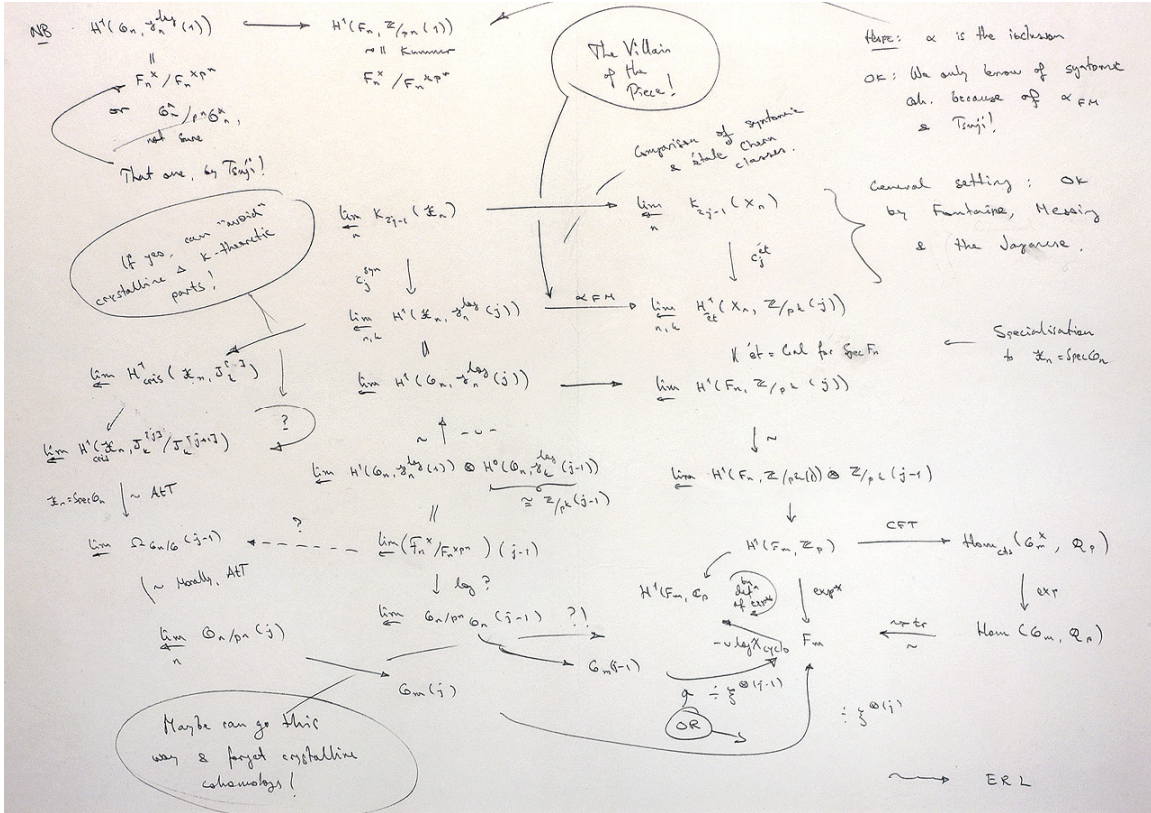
NB · $H^1(\mathcal{O}_n, \mathcal{S}_n^{\log}(1))$ ⟶ $H^1(F_n, \mathbb{Z}/p^n(1))$
|| $\wr$|| Kummer
$F_n^\times / F_n^{\times p^n}$ $F_n^\times / F_n^{\times p^n}$
or $\hat{\mathcal{O}}_n / p^n \hat{\mathcal{O}}_n^\times$, not sure
That one, by Tsuji!

The Villain of the Piece!

Hope: $\alpha$ is the inclusion
OK: We only know of syntomic coh. because of $\alpha_{FM}$ & Tsuji!

Comparison of syntomic & étale Chern classes.

General setting: OK by Fontaine, Messing & the Japanese.

If yes, can "avoid" crystalline & K-theoretic parts!

$\varprojlim_n K_{2j-1}(\mathfrak{X}_n)$ ⟶ $\varprojlim_n K_{2j-1}(X_n)$

$c_j^{syn}$ ↓ ↓ $c_j^{et}$

$\varprojlim_{n,k} H^1(\mathfrak{X}_n, \mathcal{S}_n^{\log}(j))$ $\xrightarrow{\alpha FM}$ $\varprojlim_{n,k} H^1_{et}(X_n, \mathbb{Z}/p^k(j))$

|| $K$ ét = Gal for Spec $F_n$ ⟵ Specialisation to $\mathfrak{X}_n = \mathrm{Spec}\,\mathcal{O}_n$

$\varprojlim H^1_{cris}(\mathfrak{X}_n, \mathcal{J}_k^{[j]})$

$\varprojlim H^1(\mathcal{O}_n, \mathcal{S}_n^{\log}(j))$ ⟶ $\varprojlim H^1(F_n, \mathbb{Z}/p^k(j))$

?

$\varprojlim H^1_{cris}(\mathfrak{X}_n, \mathcal{J}_k^{[j]}/\mathcal{J}_k^{[j+1]})$

$\sim \uparrow - \cup -$ ↓ $\sim$

$\varprojlim H^1(\mathcal{O}_n, \mathcal{S}_n^{\log}(1)) \otimes H^0(\mathcal{O}_n, \mathcal{S}_k^{\log}(j-1))$ $\varprojlim H^1(F_n, \mathbb{Z}/p^k(1)) \otimes \mathbb{Z}/p^k(j-1)$

$\cong \mathbb{Z}/p^k(j-1)$

$\mathfrak{X}_n = \mathrm{Spec}\,\mathcal{O}_n$ ↓ AtT

?

$\varprojlim \Omega_{\mathcal{O}_n/\mathcal{O}}(j-1)$ ⟵ - - - - $\varprojlim (F_n^\times / F_n^{\times p^n})(j-1)$ ↓

$H^1(F_m, \mathbb{Z}_p)$ $\xrightarrow{CFT}$ $\mathrm{Hom}_{cts}(\mathcal{O}_m^\times, \mathbb{Q}_p)$

$\wr$ ~ Morally, AtT ↓ log ? ↓ exp

$H^1(F_m, \mathbb{C}_p)$ by defn of $\exp^*$ ↓ $\exp^*$

$\varprojlim \mathcal{O}_n/p^n\mathcal{O}_n(j-1)$ ?!

$\varprojlim_n \mathcal{O}_n/p^n(j)$ $\mathcal{O}_m(j-1)$ $-\cup \log\chi_{cyclo}$ $F_m$ $\xleftarrow{\sim tr}$ $\mathrm{Hom}(\mathcal{O}_m, \mathbb{Q}_p)$

$\mathcal{O}_m(j)$ $\div \zeta^{\otimes(j-1)}$ $\div \zeta^{\otimes(j)}$

Maybe can go this way & forget crystalline cohomology!

OR

⟶ ERL